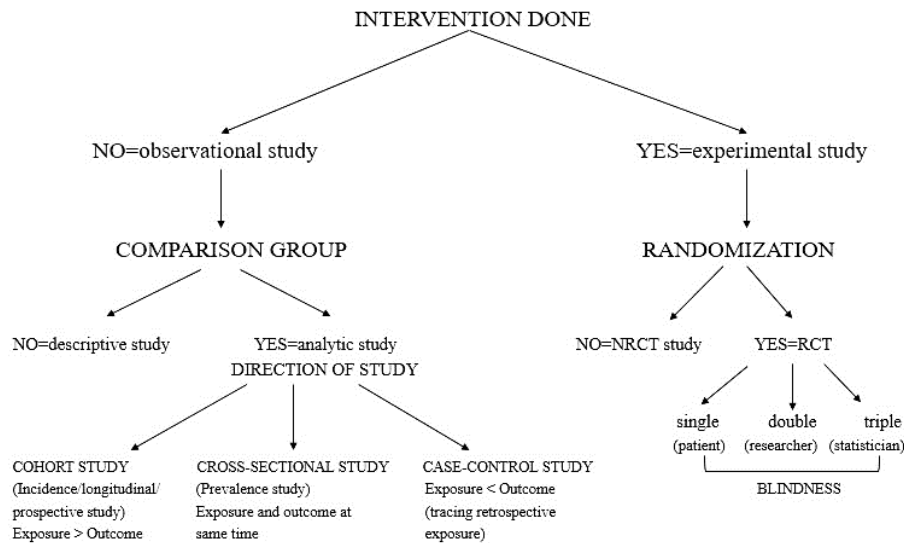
INTERVENTION DONE

NO=observational study

YES=experimental study

COMPARISON GROUP

RANDOMIZATION

NO=descriptive study

YES=analytic study
DIRECTION OF STUDY

NO=NRCT study

YES=RCT

single
(patient)

double
(researcher)

triple
(statistician)

BLINDNESS

COHORT STUDY
(Incidence/longitudinal/ prospective study)
Exposure > Outcome

CROSS-SECTIONAL STUDY
(Prevalence study)
Exposure and outcome at same time

CASE-CONTROL STUDY
Exposure < Outcome
(tracing retrospective exposure)